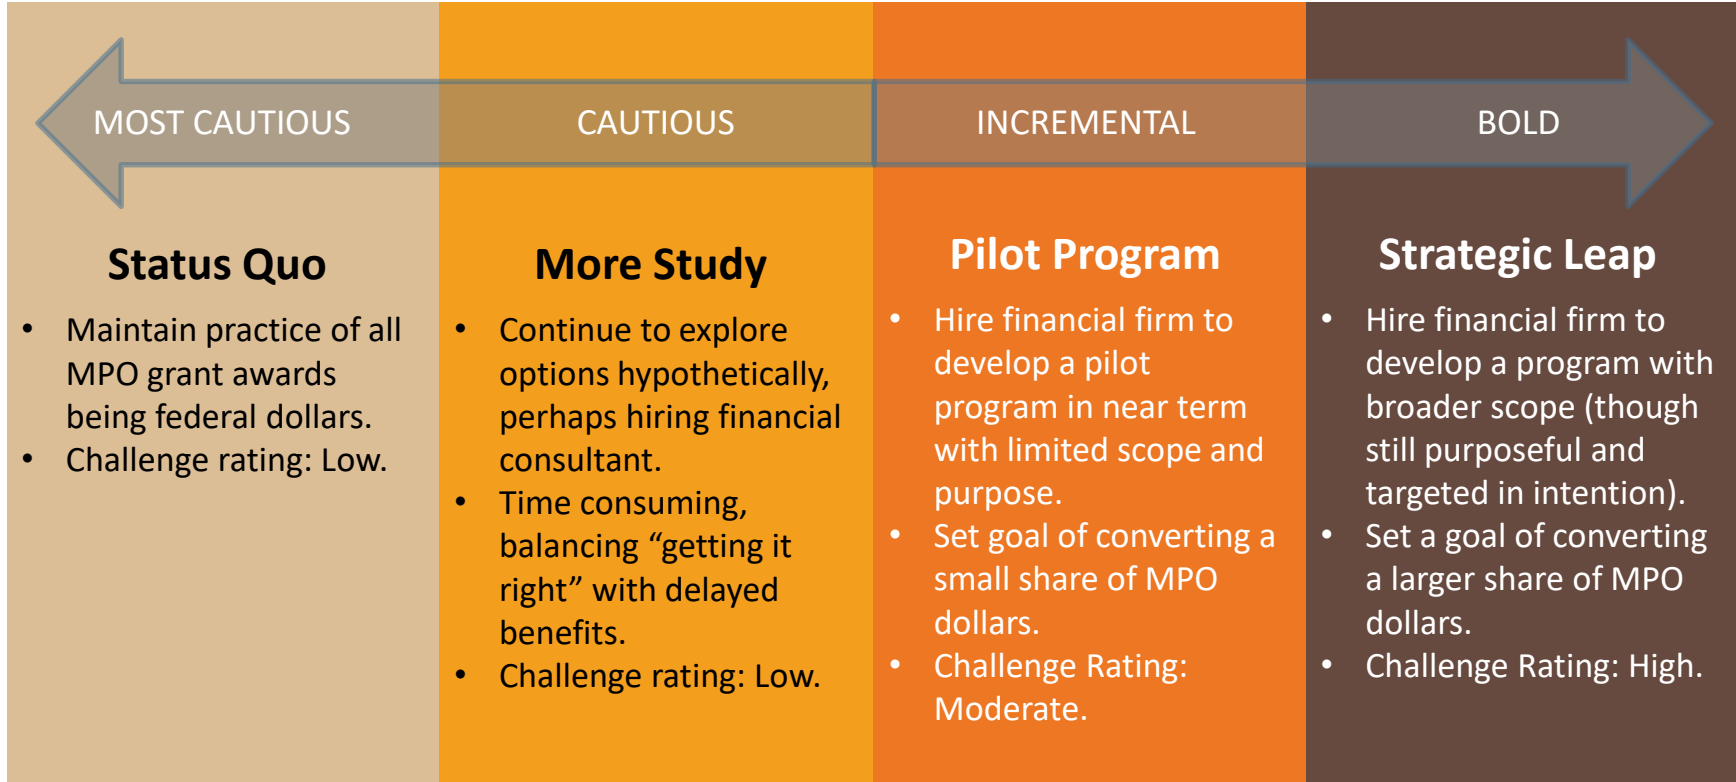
MOST CAUTIOUS

CAUTIOUS

INCREMENTAL

BOLD

Status Quo

- Maintain practice of all MPO grant awards being federal dollars.
- Challenge rating: Low.

More Study

- Continue to explore options hypothetically, perhaps hiring financial consultant.
- Time consuming, balancing “getting it right” with delayed benefits.
- Challenge rating: Low.

Pilot Program

- Hire financial firm to develop a pilot program in near term with limited scope and purpose.
- Set goal of converting a small share of MPO dollars.
- Challenge Rating: Moderate.

Strategic Leap

- Hire financial firm to develop a program with broader scope (though still purposeful and targeted in intention).
- Set a goal of converting a larger share of MPO dollars.
- Challenge Rating: High.